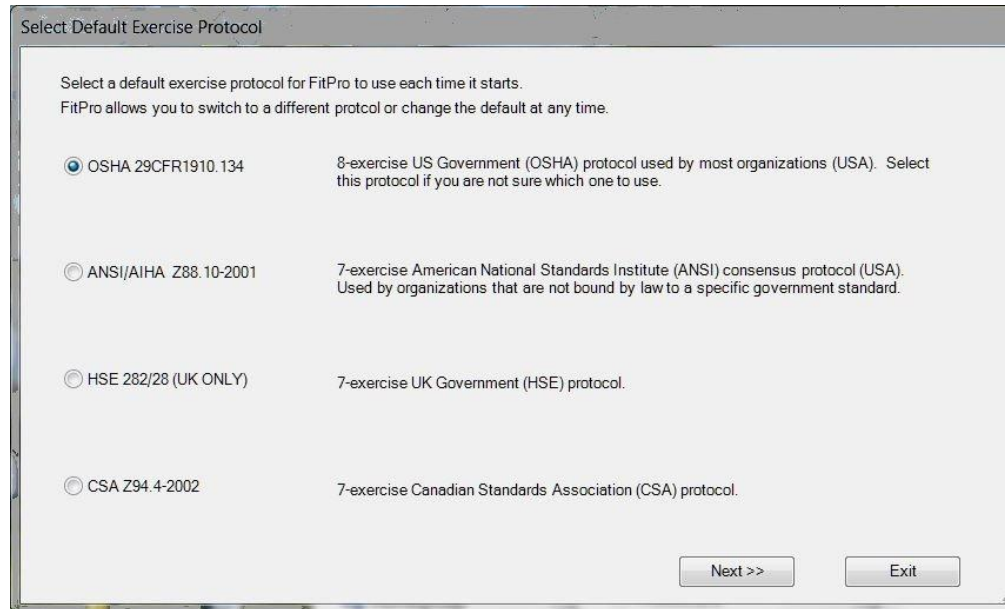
Select Default Exercise Protocol

Select a default exercise protocol for FitPro to use each time it starts.
FitPro allows you to switch to a different protcol or change the default at any time.

OSHA 29CFR1910.134

8-exercise US Government (OSHA) protocol used by most organizations (USA). Select this protocol if you are not sure which one to use.

ANSI/AIHA Z88.10-2001

7-exercise American National Standards Institute (ANSI) consensus protocol (USA). Used by organizations that are not bound by law to a specific government standard.

HSE 282/28 (UK ONLY)

7-exercise UK Government (HSE) protocol.

CSA Z94.4-2002

7-exercise Canadian Standards Association (CSA) protocol.

Next >>

Exit